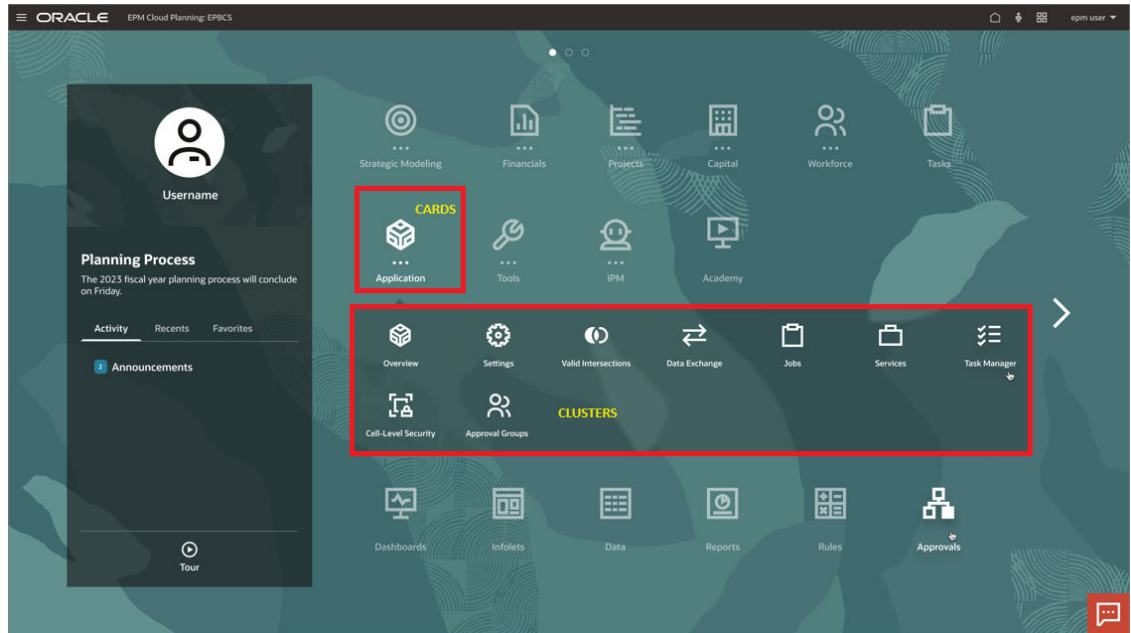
ORACLE EPM Cloud Planning: EPBCS

epm user

Username

Planning Process
The 2023 fiscal year planning process will conclude on Friday.

Activity Recents Favorites

2 Announcements

Tour

Strategic Modeling Financials Projects Capital Workforce Tasks

CARDS

Application Tools IPM Academy

Overview Settings Valid Intersections Data Exchange Jobs Services Task Manager

Cell-Level Security Approval Groups CLUSTERS

Dashboards Infolets Data Reports Rules Approvals